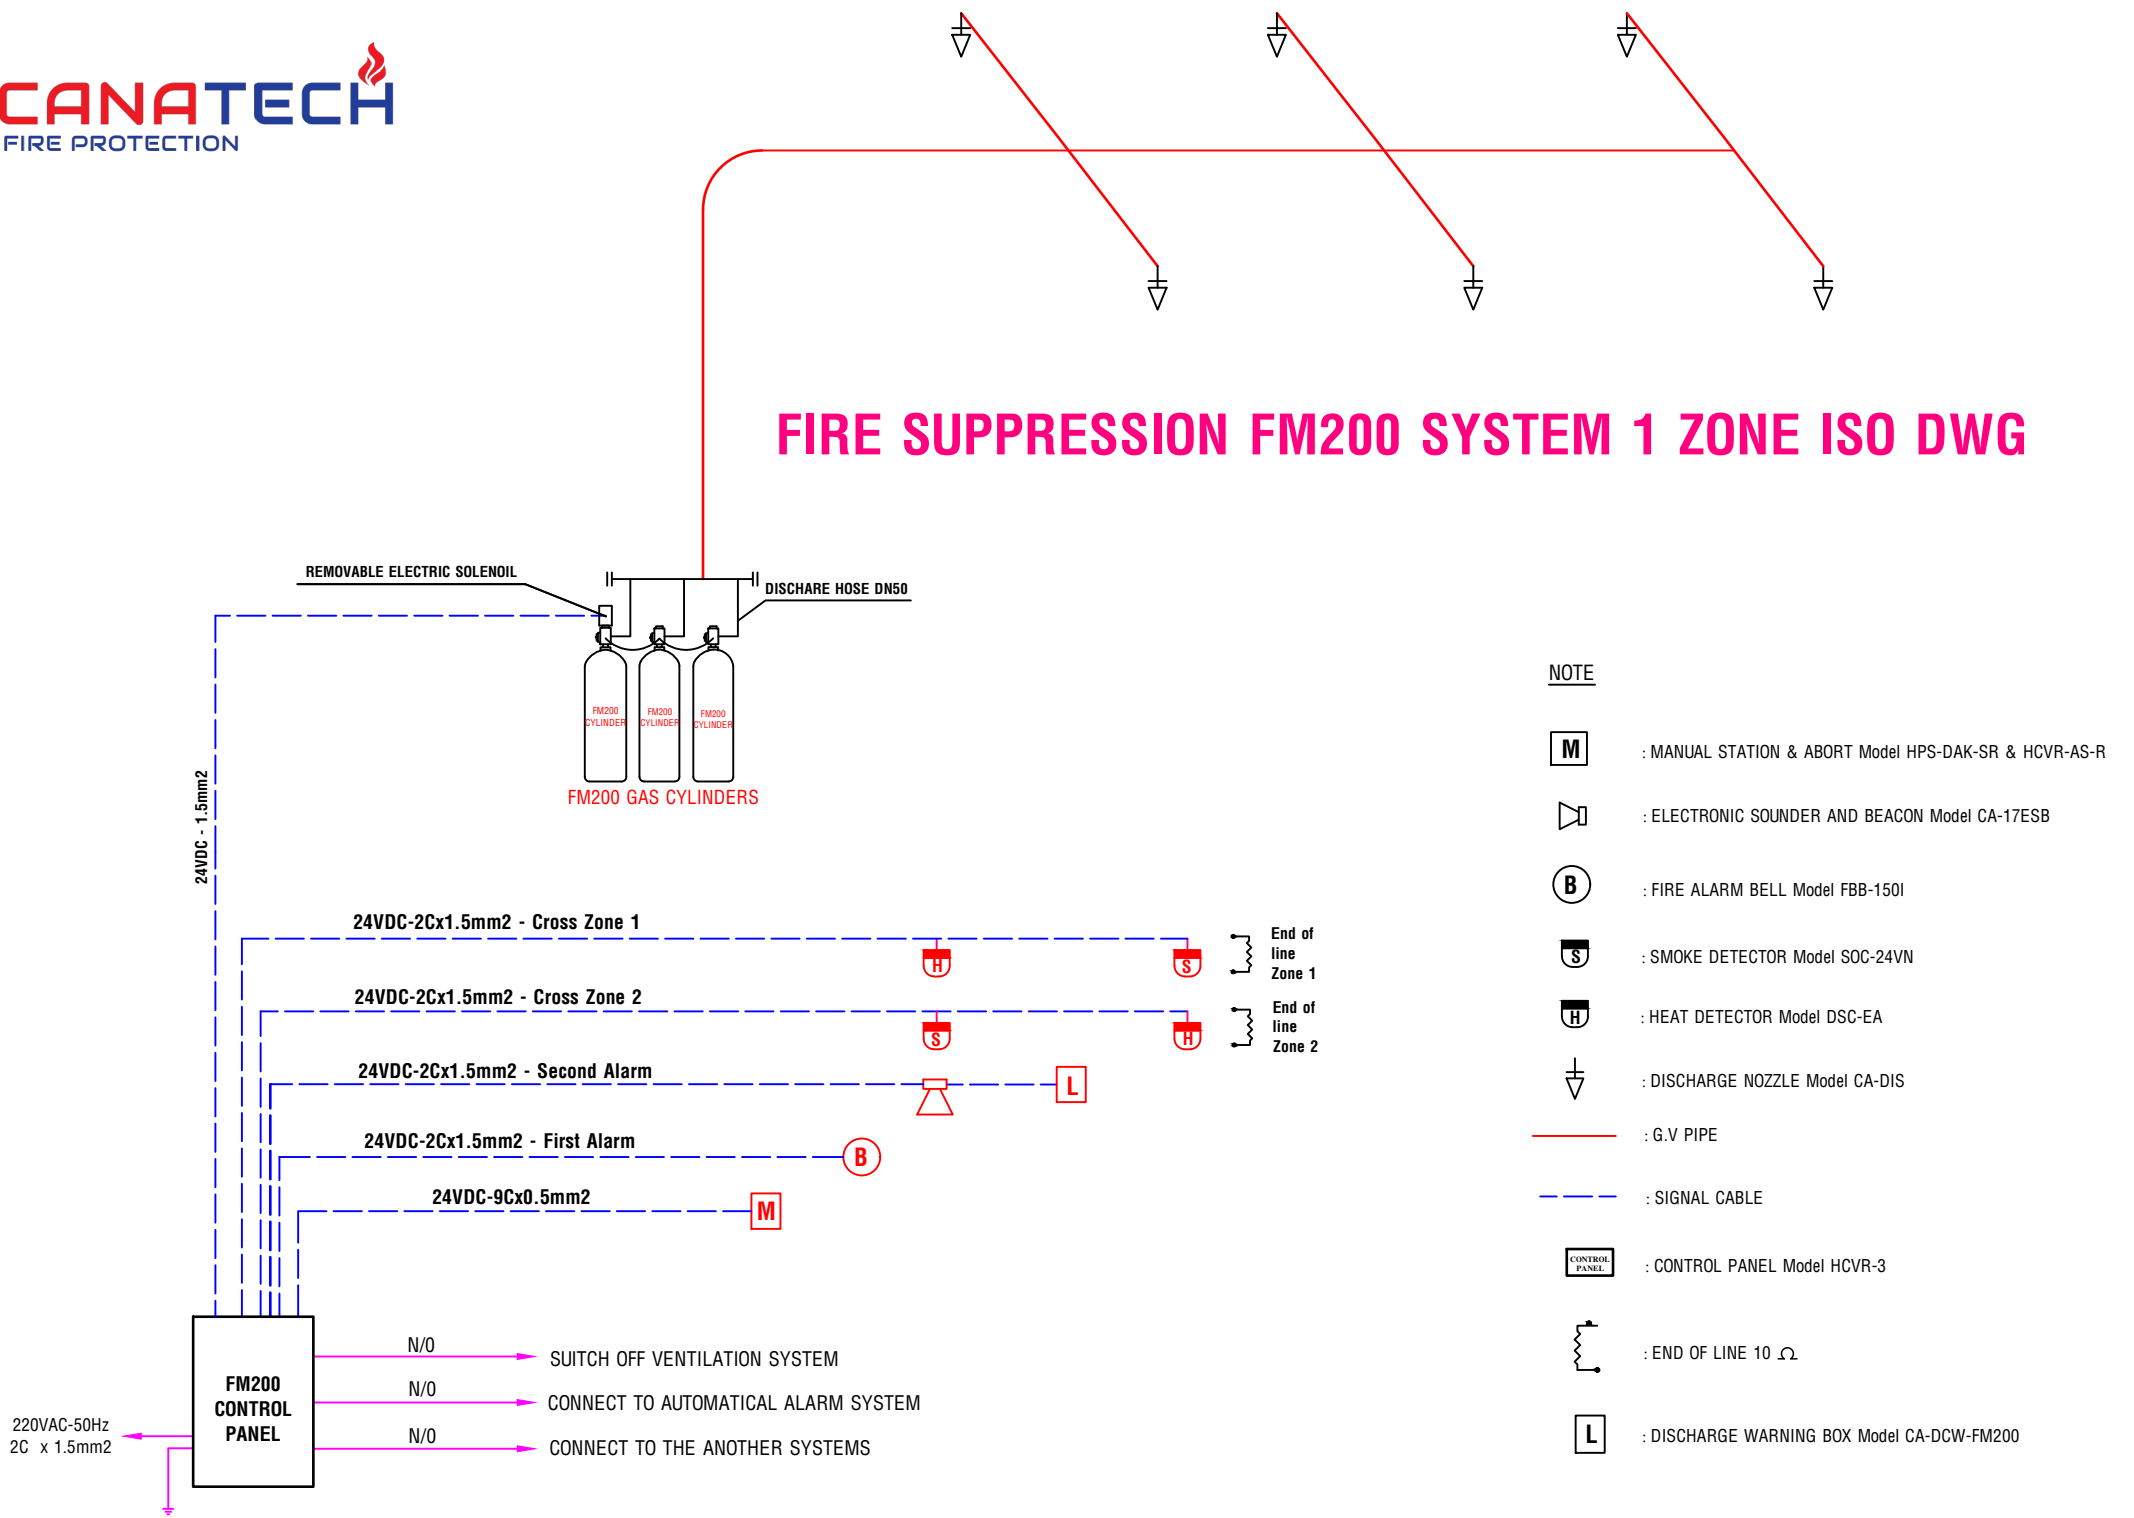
CANATECH
FIRE PROTECTION

FIRE SUPPRESSION FM200 SYSTEM 1 ZONE ISO DWG

REMOVABLE ELECTRIC SOLENOIL

DISCHARE HOSE DN50

FM200 CYLINDER
FM200 CYLINDER
FM200 CYLINDER

FM200 GAS CYLINDERS

24VDC - 1.5mm2

24VDC-2Cx1.5mm2 - Cross Zone 1

H S

End of line Zone 1

24VDC-2Cx1.5mm2 - Cross Zone 2

S H

End of line Zone 2

24VDC-2Cx1.5mm2 - Second Alarm

L

24VDC-2Cx1.5mm2 - First Alarm

B

24VDC-9Cx0.5mm2

M

FM200 CONTROL PANEL

220VAC-50Hz
2C x 1.5mm2

N/O
SUITCH OFF VENTILATION SYSTEM
N/O
CONNECT TO AUTOMATICAL ALARM SYSTEM
N/O
CONNECT TO THE ANOTHER SYSTEMS

NOTE

M : MANUAL STATION & ABORT Model HPS-DAK-SR & HCVR-AS-R

: ELECTRONIC SOUNDER AND BEACON Model CA-17ESB

B : FIRE ALARM BELL Model FBB-150I

S : SMOKE DETECTOR Model SOC-24VN

H : HEAT DETECTOR Model DSC-EA

: DISCHARGE NOZZLE Model CA-DIS

: G.V PIPE

: SIGNAL CABLE

CONTROL PANEL : CONTROL PANEL Model HCVR-3

: END OF LINE 10 $\Omega$

L : DISCHARGE WARNING BOX Model CA-DCW-FM200